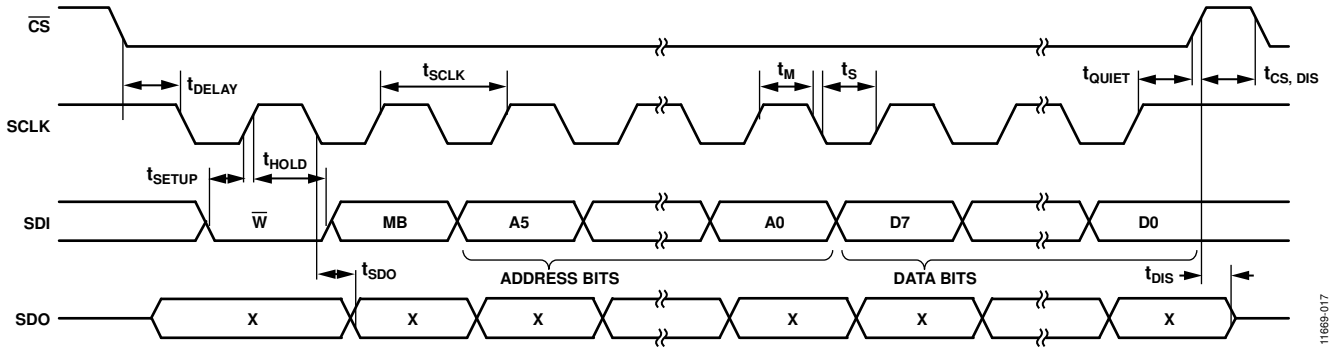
$\overline{CS}$

$t_{DELAY}$

$t_{SCLK}$

$t_M$

$t_S$

$t_{QUIET}$

$t_{CS, DIS}$

SCLK

$t_{SETUP}$

$t_{HOLD}$

SDI

$\overline{W}$

MB

A5

A0

D7

D0

$t_{SDO}$

ADDRESS BITS

DATA BITS

$t_{DIS}$

SDO

X

X

X

X

X

X

11669-017